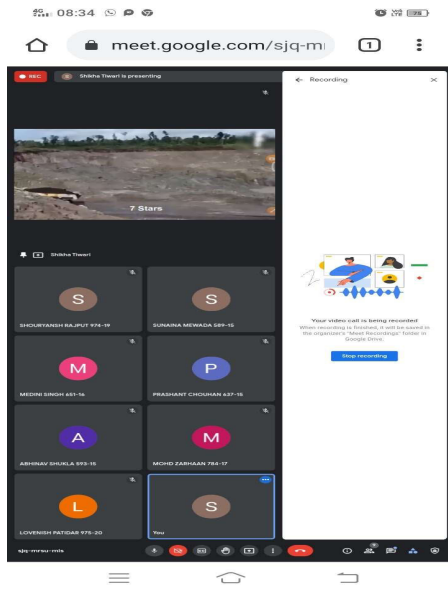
08:34

meet.google.com/sjq-m

1

REC

Shikha Tiwari is presenting

← Recording

7 Stars

Shikha Tiwari

S
SHOURTANSH RAJPUT 974-19

S
SUNAINA MEWADA 589-15

M
MEDINI SINGH 651-16

P
PRASHANT CHOUHAN 637-15

A
ABHINAV SHUKLA 593-15

M
MOHD ZARHAAN 784-17

L
LOVENISH PATIDAR 975-20

S
You

Your video call is being recorded

When recording is finished, it will be saved in the organizer's "Meet Recordings" folder in Google Drive.

Stop recording

sjq-mrsu-mis